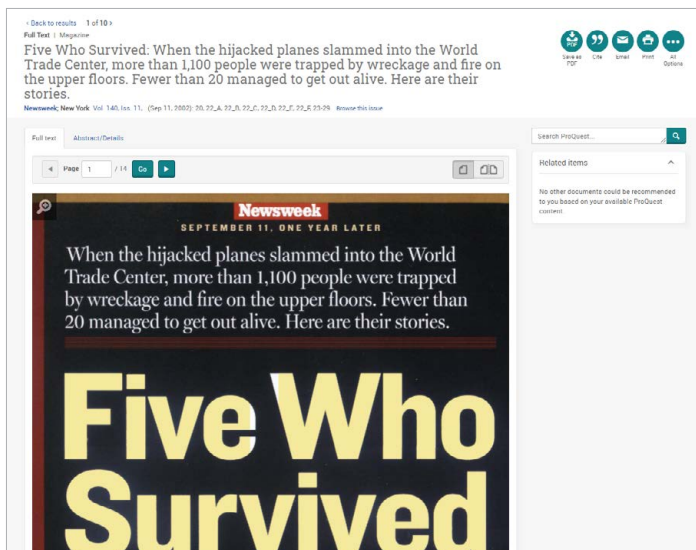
‹ Back to results 1 of 10 ›

Full Text | Magazine

Five Who Survived: When the hijacked planes slammed into the World Trade Center, more than 1,100 people were trapped by wreckage and fire on the upper floors. Fewer than 20 managed to get out alive. Here are their stories.

Newsweek; New York Vol. 140, Iss. 11, (Sep 11, 2002): 20, 22-A, 22-B, 22-C, 22-D, 22-E, 22-F, 23-29. Browse this issue

Save as PDF Cite Email Print All Options

Full text Abstract/Details

Search ProQuest...

Related items

No other documents could be recommended to you based on your available ProQuest content

Page 1 / 14 Go

Newsweek

SEPTEMBER 11, ONE YEAR LATER

When the hijacked planes slammed into the World Trade Center, more than 1,100 people were trapped by wreckage and fire on the upper floors. Fewer than 20 managed to get out alive. Here are their stories.

Five Who Survived